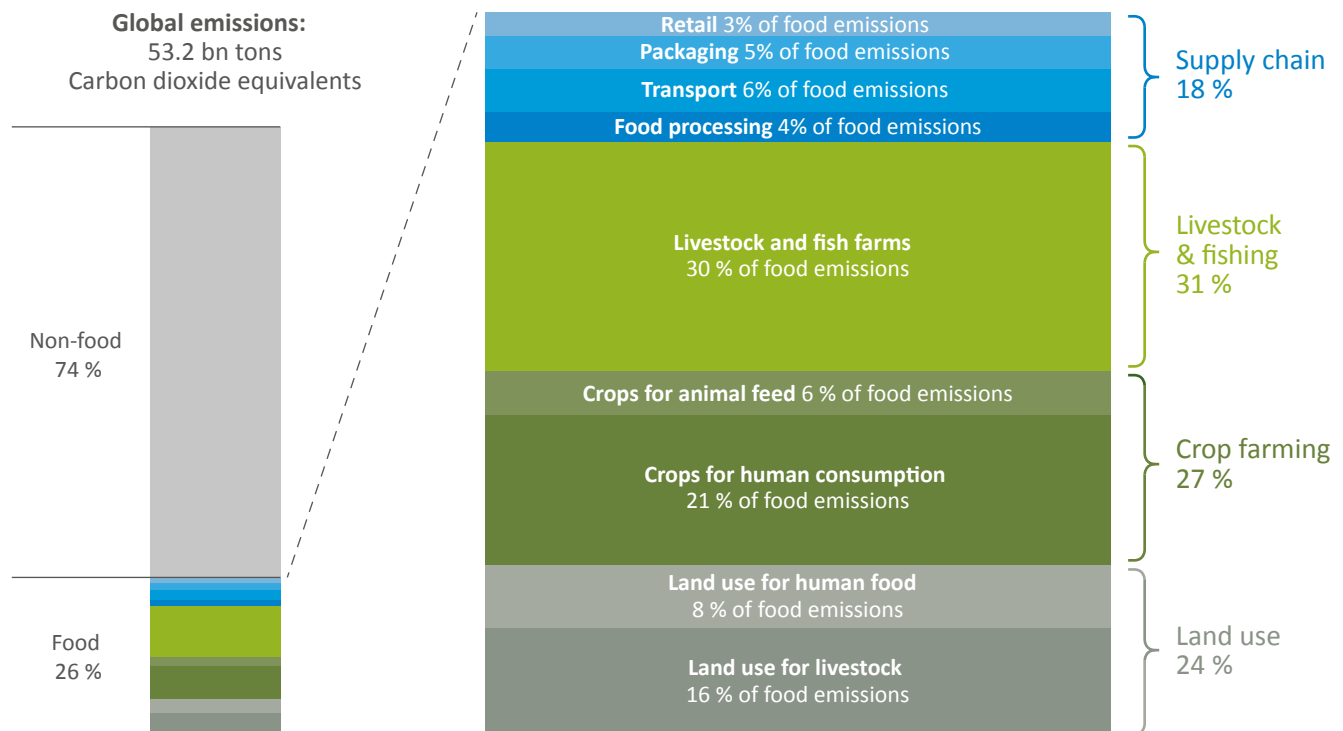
**Global emissions:**
53.2 bn tons
Carbon dioxide equivalents

Non-food
74 %

Food
26 %

**Retail** 3% of food emissions
**Packaging** 5% of food emissions
**Transport** 6% of food emissions
**Food processing** 4% of food emissions

Supply chain
18 %

**Livestock and fish farms**
30 % of food emissions

Livestock & fishing
31 %

**Crops for animal feed** 6 % of food emissions
**Crops for human consumption**
21 % of food emissions

Crop farming
27 %

**Land use for human food**
8 % of food emissions
**Land use for livestock**
16 % of food emissions

Land use
24 %